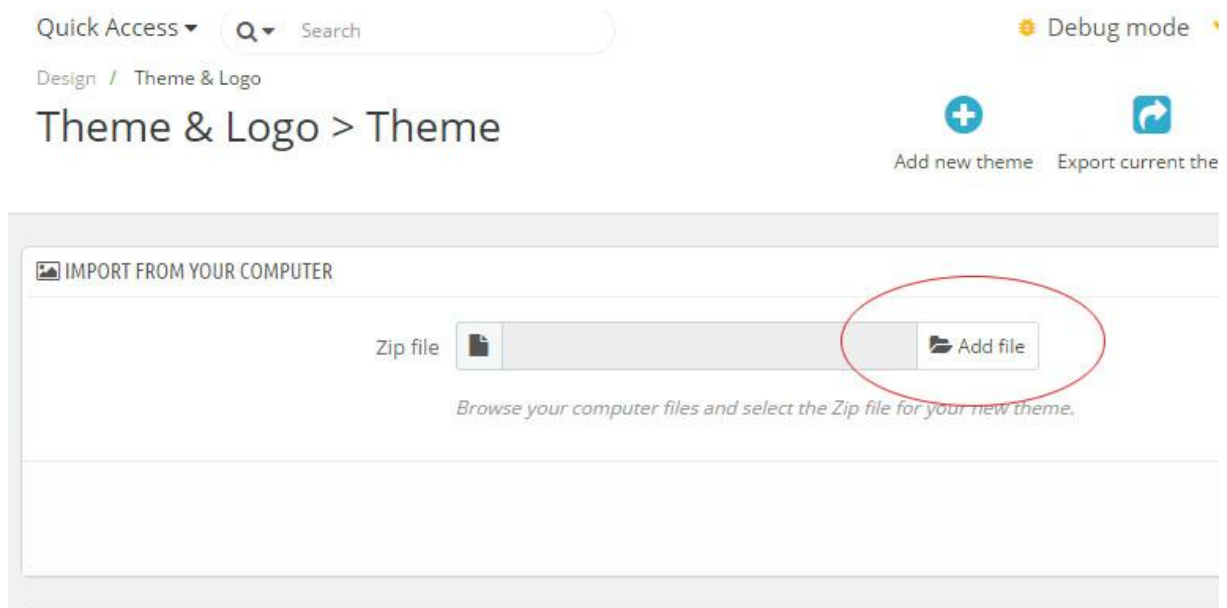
Quick Access ▾ Search

Debug mode

Design / Theme & Logo

Theme & Logo > Theme

Add new theme Export current the

IMPORT FROM YOUR COMPUTER

Zip file

Add file

Browse your computer files and select the Zip file for your new theme.